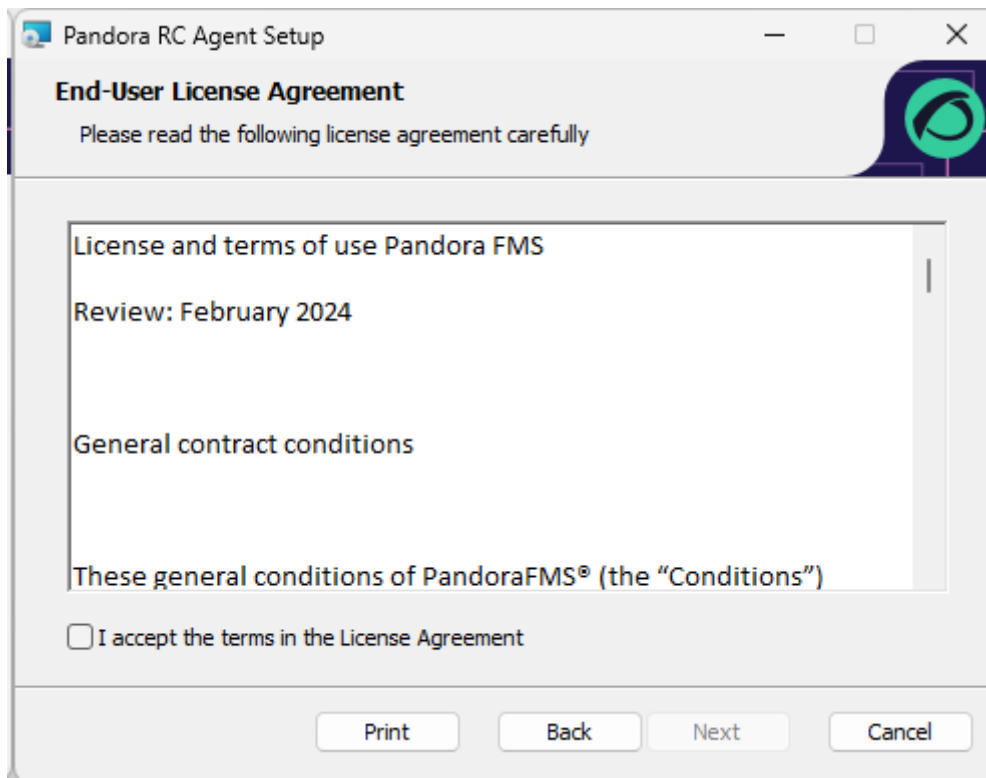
Pandora RC Agent Setup

End-User License Agreement

Please read the following license agreement carefully

License and terms of use Pandora FMS

Review: February 2024

General contract conditions

These general conditions of PandoraFMS® (the "Conditions")

I accept the terms in the License Agreement

Print

Back

Next

Cancel